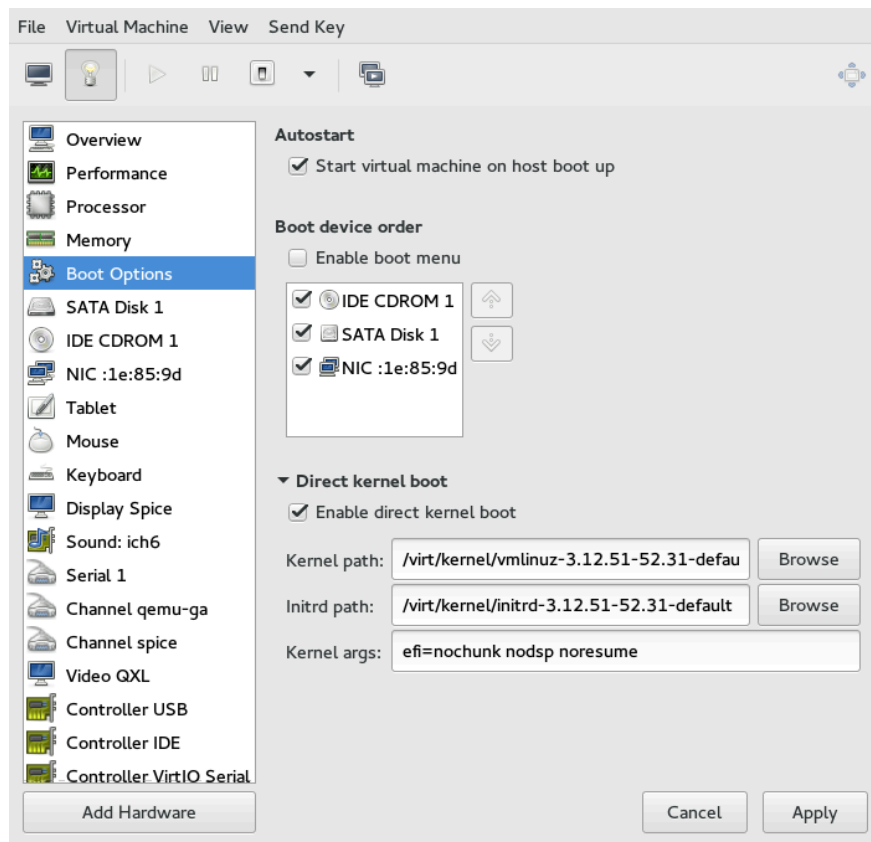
File Virtual Machine View Send Key

Overview
Performance
Processor
Memory
Boot Options
SATA Disk 1
IDE CDROM 1
NIC :1e:85:9d
Tablet
Mouse
Keyboard
Display Spice
Sound: ich6
Serial 1
Channel qemu-ga
Channel spice
Video QXL
Controller USB
Controller IDE
Controller VirtIO Serial

Add Hardware

Autostart
Start virtual machine on host boot up

Boot device order
Enable boot menu
IDE CDROM 1
SATA Disk 1
NIC :1e:85:9d

Direct kernel boot
Enable direct kernel boot
Kernel path: /virt/kernel/vmlinuz-3.12.51-52.31-defau Browse
Initrd path: /virt/kernel/initrd-3.12.51-52.31-default Browse
Kernel args: efi=nochunk nodsp noresume

Cancel Apply